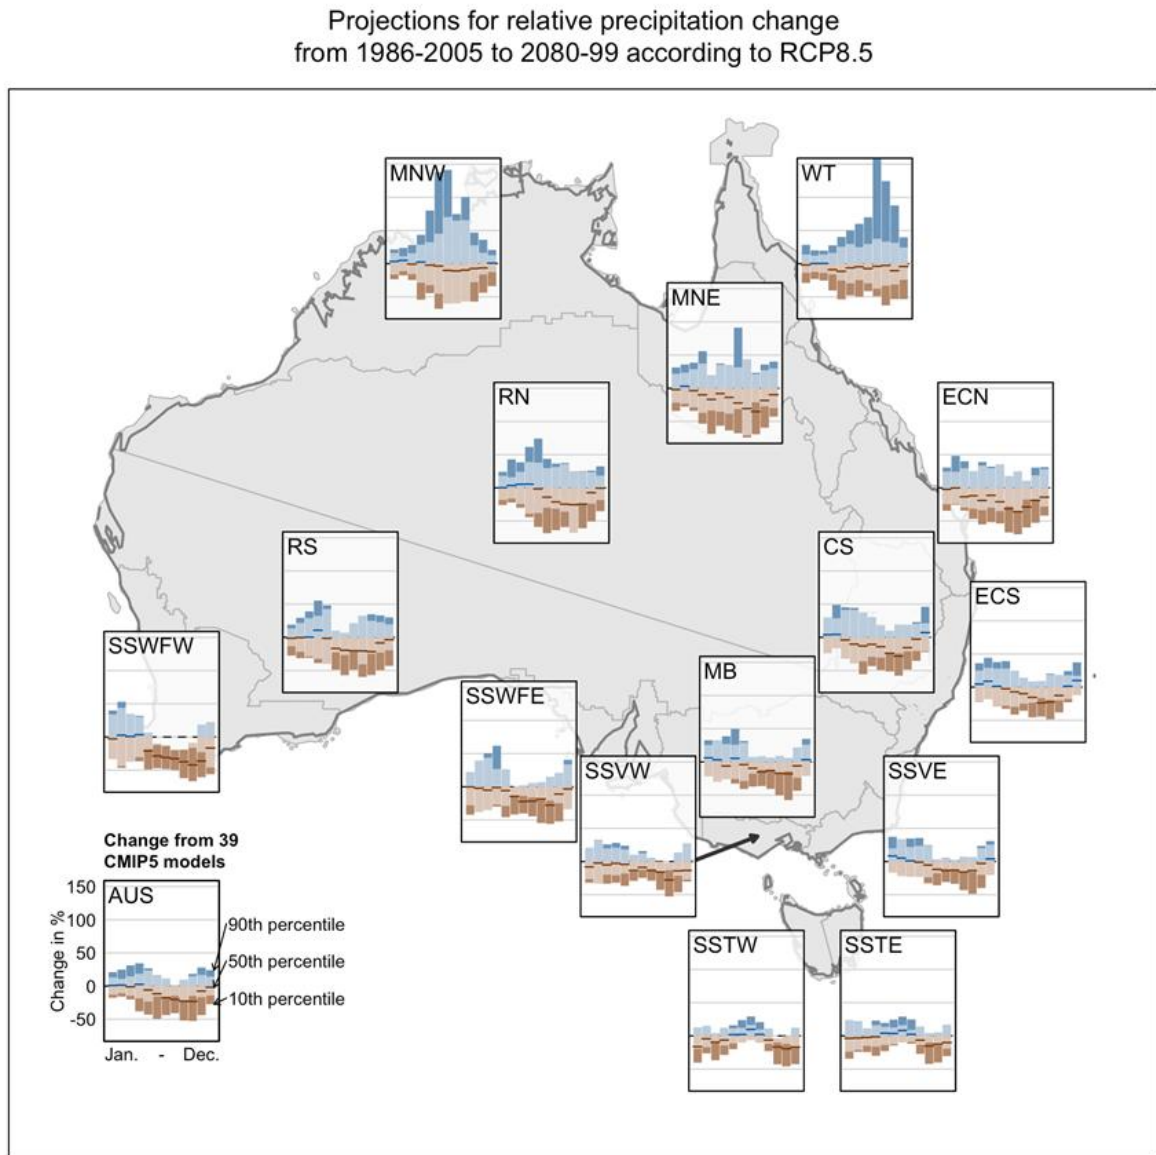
Projections for relative precipitation change from 1986-2005 to 2080-99 according to RCP8.5

MNW

WT

MNE

RN

ECN

RS

CS

ECS

SSWFW

MB

SSWFE

SSVE

SSVW

Change from 39 CMIP5 models

AUS

150

100

50

0

-50

Change in %

90th percentile

50th percentile

10th percentile

Jan. - Dec.

SSTW

SSTE